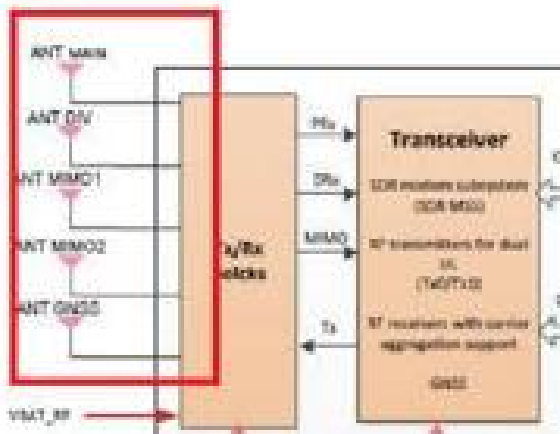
ANT MAIN

ANT DIV

ANT MIMO1

ANT MIMO2

ANT GNSS

Tx/Rx blocks

PRx

DRx

MIMO

Tx

Transceiver

SDR modem subsystem (SDR MSS)

RF transmitters for dual UL (Tx0/Tx1)

RF receivers with carrier aggregation support

GNSS

VBAT_RF